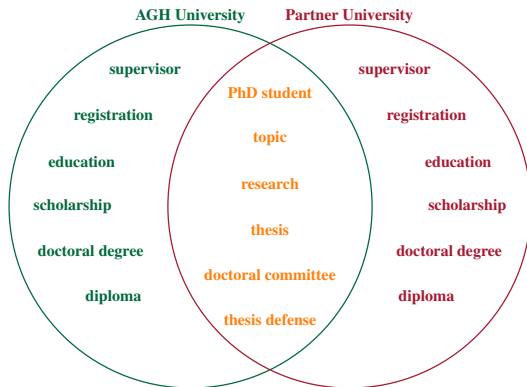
AGH University

supervisor

registration

education

scholarship

doctoral degree

diploma

Partner University

supervisor

registration

education

scholarship

doctoral degree

diploma

PhD student

topic

research

thesis

doctoral committee

thesis defense